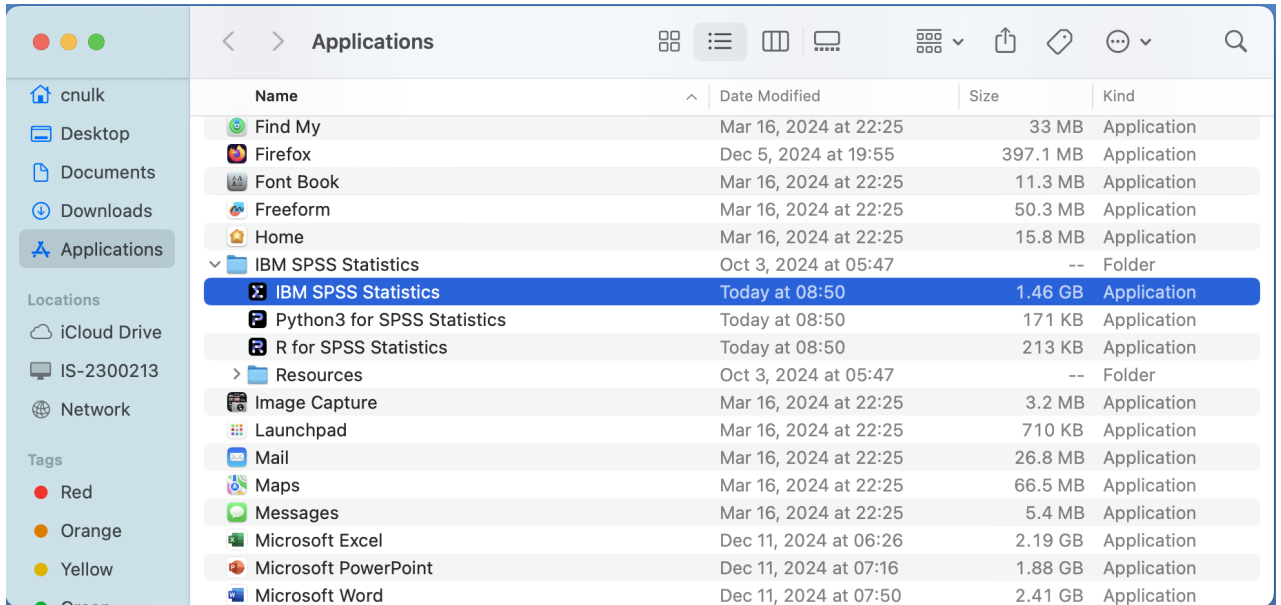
Applications

cnulk
Desktop
Documents
Downloads
Applications

Locations
iCloud Drive
IS-2300213
Network

Tags
Red
Orange
Yellow

| Name | Date Modified | Size | Kind |
|---|---|---|---|
| Find My | Mar 16, 2024 at 22:25 | 33 MB | Application |
| Firefox | Dec 5, 2024 at 19:55 | 397.1 MB | Application |
| Font Book | Mar 16, 2024 at 22:25 | 11.3 MB | Application |
| Freeform | Mar 16, 2024 at 22:25 | 50.3 MB | Application |
| Home | Mar 16, 2024 at 22:25 | 15.8 MB | Application |
| IBM SPSS Statistics | Oct 3, 2024 at 05:47 | -- | Folder |
| IBM SPSS Statistics | Today at 08:50 | 1.46 GB | Application |
| Python3 for SPSS Statistics | Today at 08:50 | 171 KB | Application |
| R for SPSS Statistics | Today at 08:50 | 213 KB | Application |
| Resources | Oct 3, 2024 at 05:47 | -- | Folder |
| Image Capture | Mar 16, 2024 at 22:25 | 3.2 MB | Application |
| Launchpad | Mar 16, 2024 at 22:25 | 710 KB | Application |
| Mail | Mar 16, 2024 at 22:25 | 26.8 MB | Application |
| Maps | Mar 16, 2024 at 22:25 | 66.5 MB | Application |
| Messages | Mar 16, 2024 at 22:25 | 5.4 MB | Application |
| Microsoft Excel | Dec 11, 2024 at 06:26 | 2.19 GB | Application |
| Microsoft PowerPoint | Dec 11, 2024 at 07:16 | 1.88 GB | Application |
| Microsoft Word | Dec 11, 2024 at 07:50 | 2.41 GB | Application |